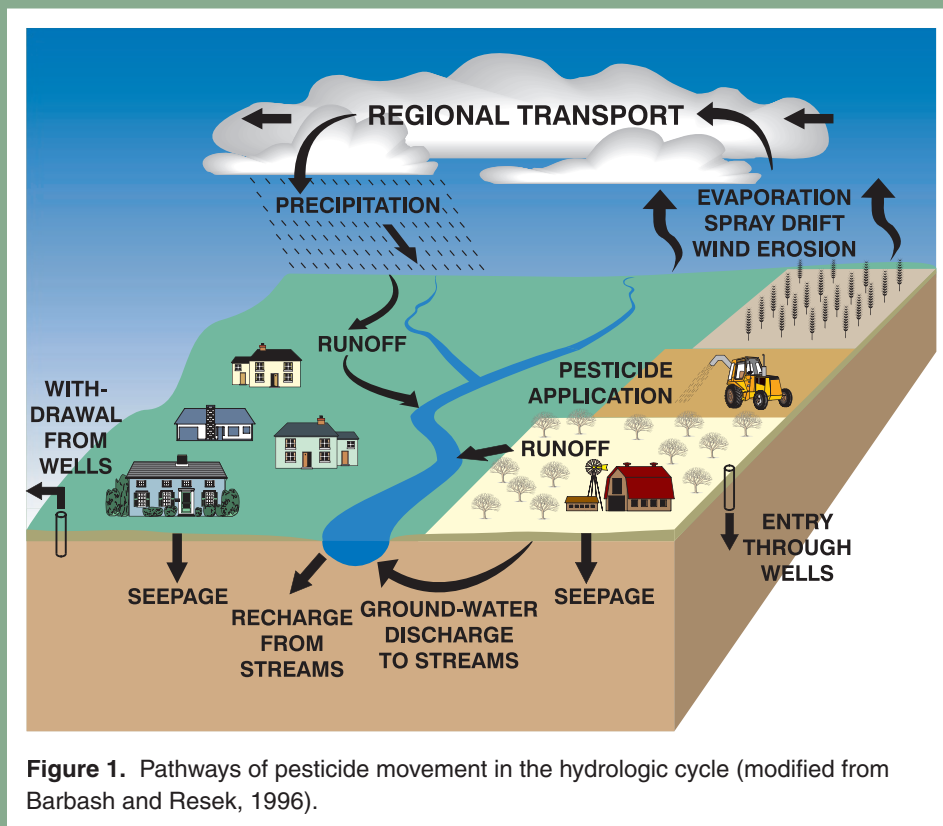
REGIONAL TRANSPORT

PRECIPITATION

EVAPORATION
SPRAY DRIFT
WIND EROSION

RUNOFF

PESTICIDE
APPLICATION

WITHDRAWAL
FROM
WELLS

RUNOFF

ENTRY
THROUGH
WELLS

SEEPAGE

RECHARGE
FROM
STREAMS

GROUND-WATER
DISCHARGE
TO STREAMS

SEEPAGE

**Figure 1.** Pathways of pesticide movement in the hydrologic cycle (modified from Barbash and Resek, 1996).